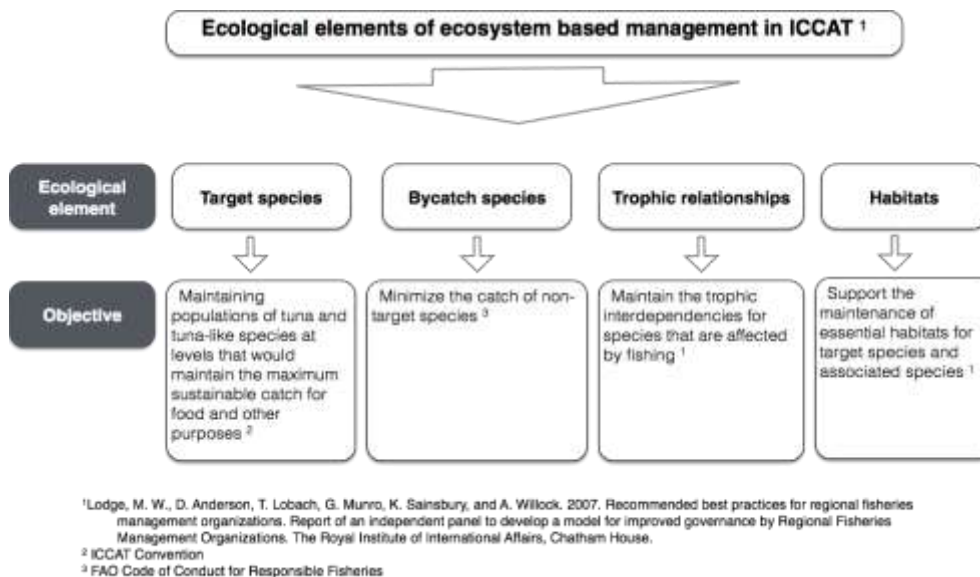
Ecological elements of ecosystem based management in ICCAT $^1$

Ecological element

Target species

Bycatch species

Trophic relationships

Habitats

Objective

Maintaining populations of tuna and tuna-like species at levels that would maintain the maximum sustainable catch for food and other purposes $^2$

Minimize the catch of non-target species $^3$

Maintain the trophic interdependencies for species that are affected by fishing $^1$

Support the maintenance of essential habitats for target species and associated species $^1$

$^1$Lodge, M. W., D. Anderson, T. Lobach, G. Munro, K. Sainsbury, and A. Willock. 2007. Recommended best practices for regional fisheries management organizations. Report of an independent panel to develop a model for improved governance by Regional Fisheries Management Organizations. The Royal Institute of International Affairs, Chatham House.
$^2$ ICCAT Convention
$^3$ FAO Code of Conduct for Responsible Fisheries